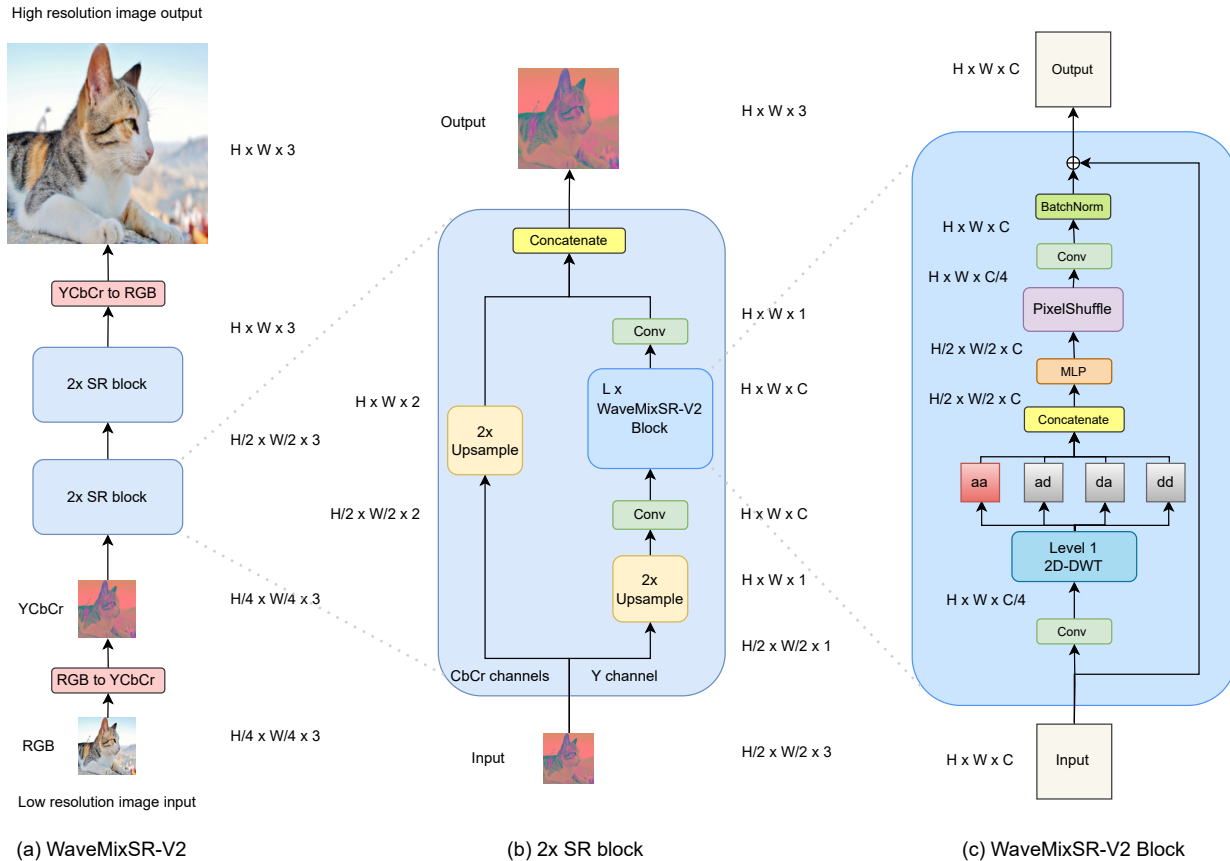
High resolution image output

H x W x 3

YCbCr to RGB

H x W x 3

2x SR block

H/2 x W/2 x 3

2x SR block

YCbCr

H/4 x W/4 x 3

RGB to YCbCr

RGB

H/4 x W/4 x 3

Low resolution image input

(a) WaveMixSR-V2

Output

H x W x 3

Concatenate

Conv

H x W x 1

L x WaveMixSR-V2 Block

H x W x C

H x W x 2

2x Upsample

H/2 x W/2 x 2

Conv

H x W x C

2x Upsample

H x W x 1

H/2 x W/2 x 1

CbCr channels

Y channel

Input

H/2 x W/2 x 3

(b) 2x SR block

H x W x C

Output

BatchNorm

H x W x C

Conv

H x W x C/4

PixelShuffle

H/2 x W/2 x C

MLP

H/2 x W/2 x C

Concatenate

aa

ad

da

dd

Level 1 2D-DWT

H x W x C/4

Conv

H x W x C

Input

(c) WaveMixSR-V2 Block